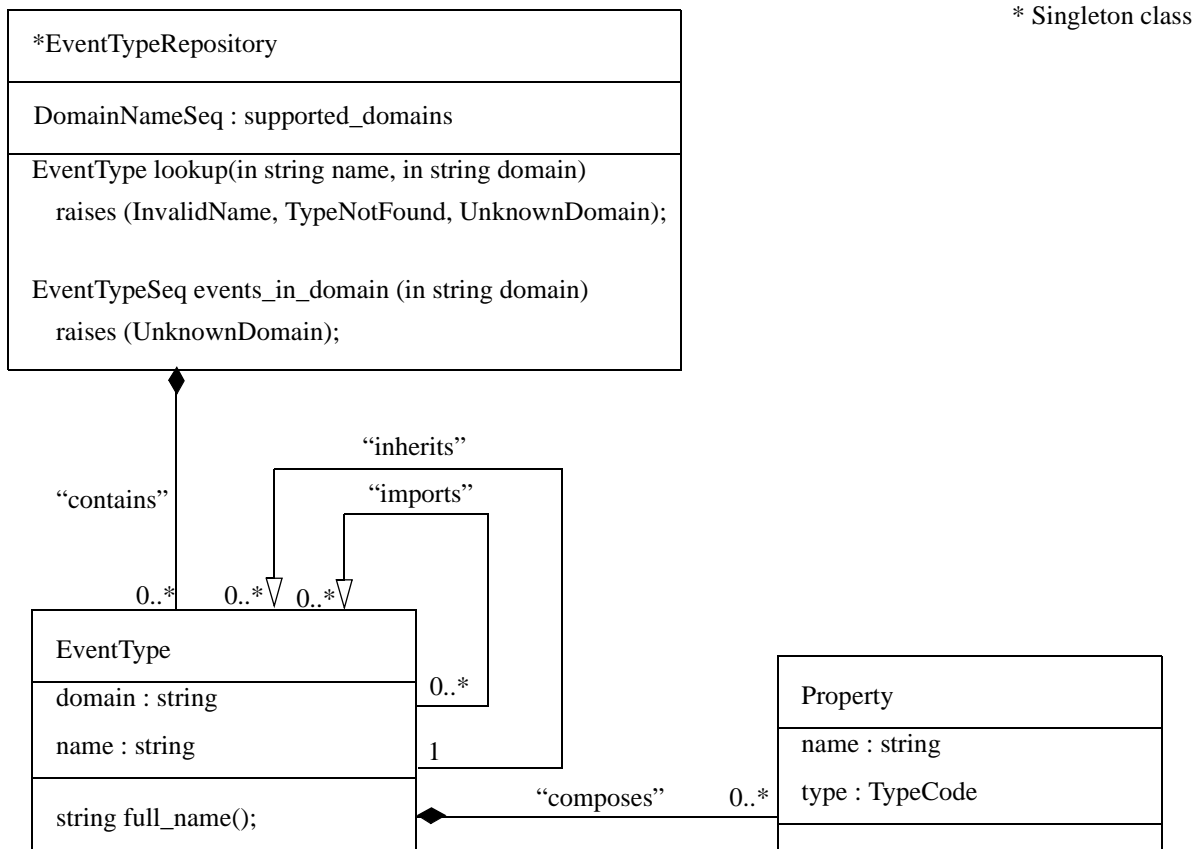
* Singleton class

*EventTypeRepository

DomainNameSeq : supported_domains

EventType lookup(in string name, in string domain)
raises (InvalidName, TypeNotFound, UnknownDomain);

EventTypeSeq events_in_domain (in string domain)
raises (UnknownDomain);

"inherits"

"imports"

"contains"

0..* 0..* 0..*

EventType

domain : string

name : string

string full_name();

0..*

1

"composes" 0..*

Property

name : string

type : TypeCode